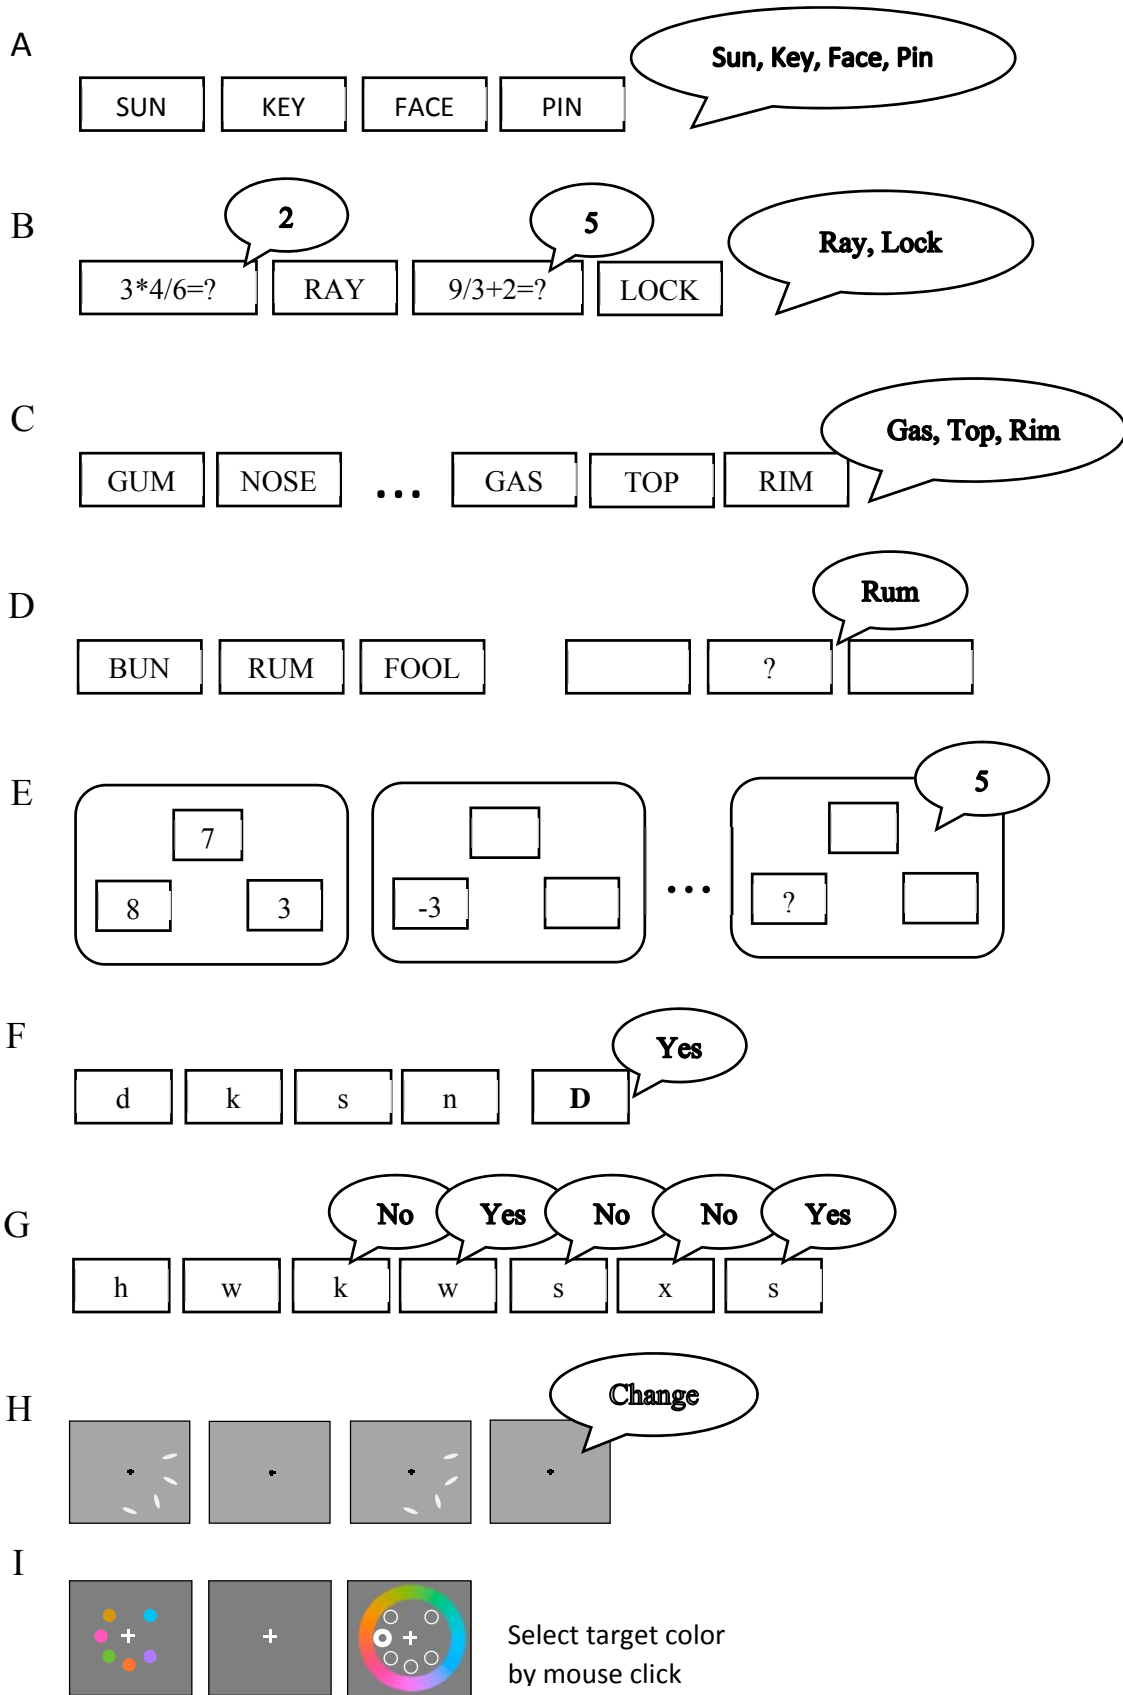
A

SUN KEY FACE PIN

Sun, Key, Face, Pin

B

2 5

3*4/6=? RAY 9/3+2=? LOCK

Ray, Lock

C

Gas, Top, Rim

GUM NOSE … GAS TOP RIM

D

Rum

BUN RUM FOOL ?

E

5

7
8 3

-3

…

?

F

Yes

d k s n **D**

G

No Yes No No Yes

h w k w s x s

H

Change

I

+

+

+

Select target color by mouse click